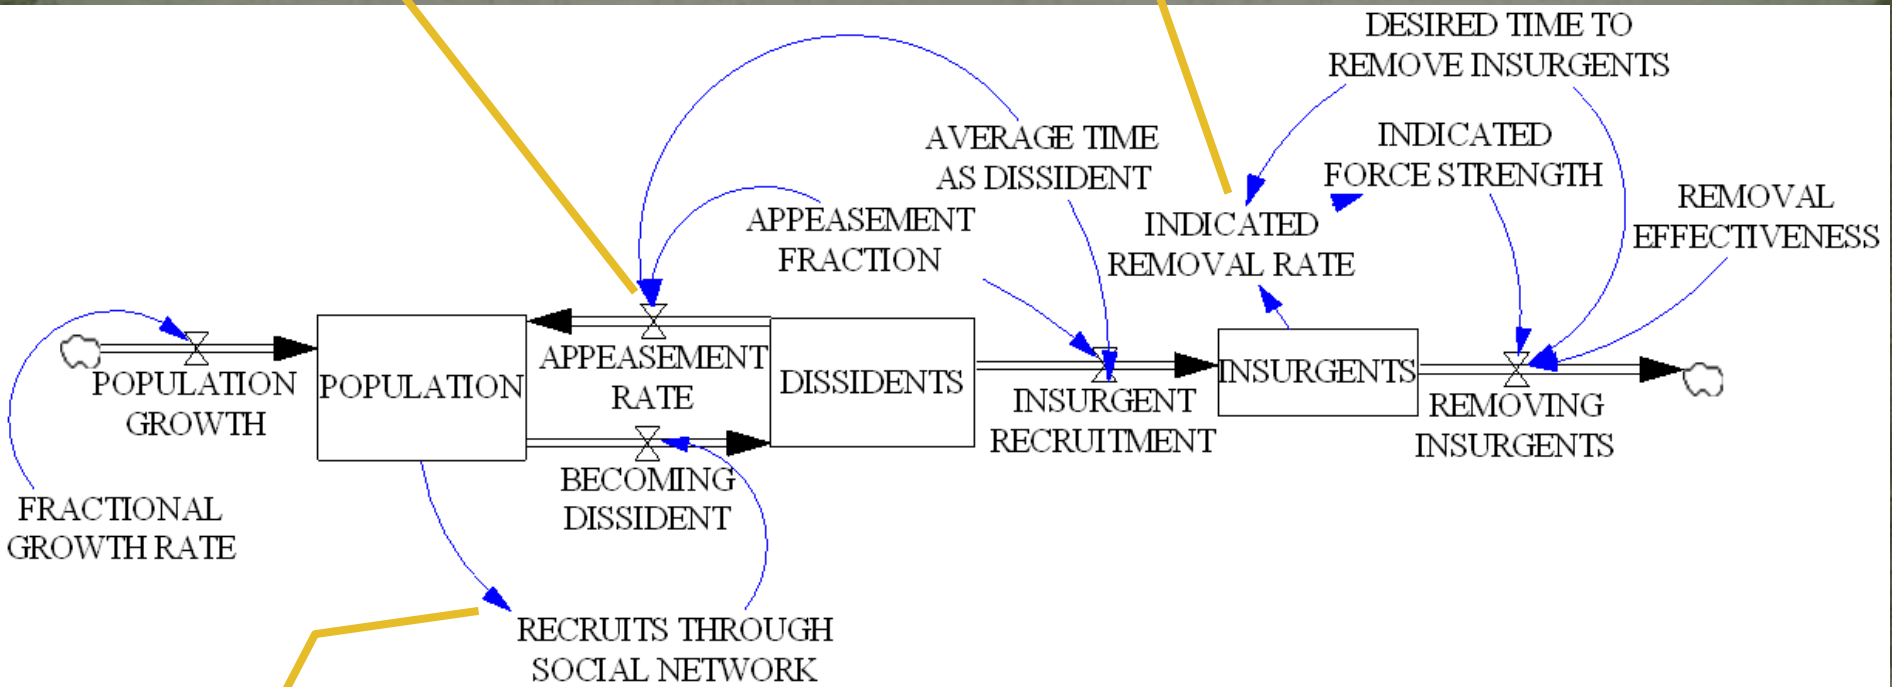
DESIRED TIME TO REMOVE INSURGENTS

AVERAGE TIME AS DISSIDENT

INDICATED FORCE STRENGTH

APPEASEMENT FRACTION

INDICATED REMOVAL RATE

REMOVAL EFFECTIVENESS

POPULATION GROWTH

POPULATION

APPEASEMENT RATE

DISSIDENTS

INSURGENT RECRUITMENT

INSURGENTS

REMOVING INSURGENTS

BECOMING DISSIDENT

FRACTIONAL GROWTH RATE

RECRUITS THROUGH SOCIAL NETWORK